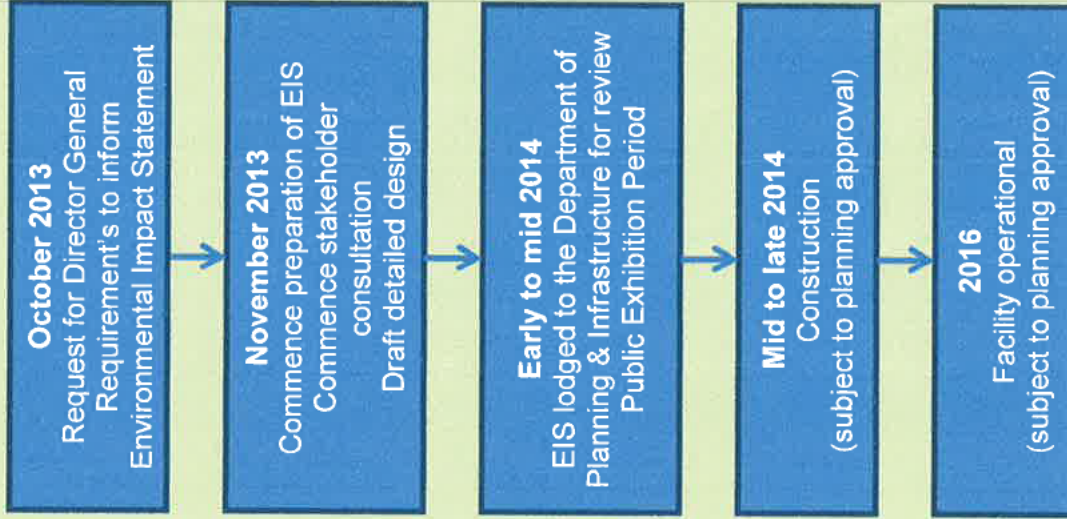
October 2013
Request for Director General Requirement's to inform Environmental Impact Statement

November 2013
Commence preparation of EIS
Commence stakeholder consultation
Draft detailed design

Early to mid 2014
EIS lodged to the Department of Planning & Infrastructure for review
Public Exhibition Period

Mid to late 2014
Construction
(subject to planning approval)

2016
Facility operational
(subject to planning approval)